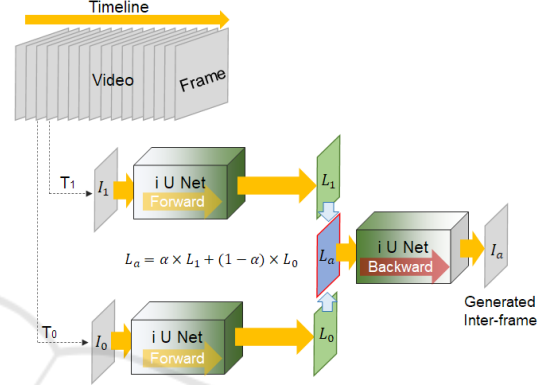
Timeline

Video

Frame

T$_1$

$I_1$

i U Net

Forward

$L_1$

$L_a = \alpha \times L_1 + (1 - \alpha) \times L_0$

$L_a$

i U Net

Backward

$I_a$

Generated Inter-frame

T$_0$

$I_0$

i U Net

Forward

$L_0$